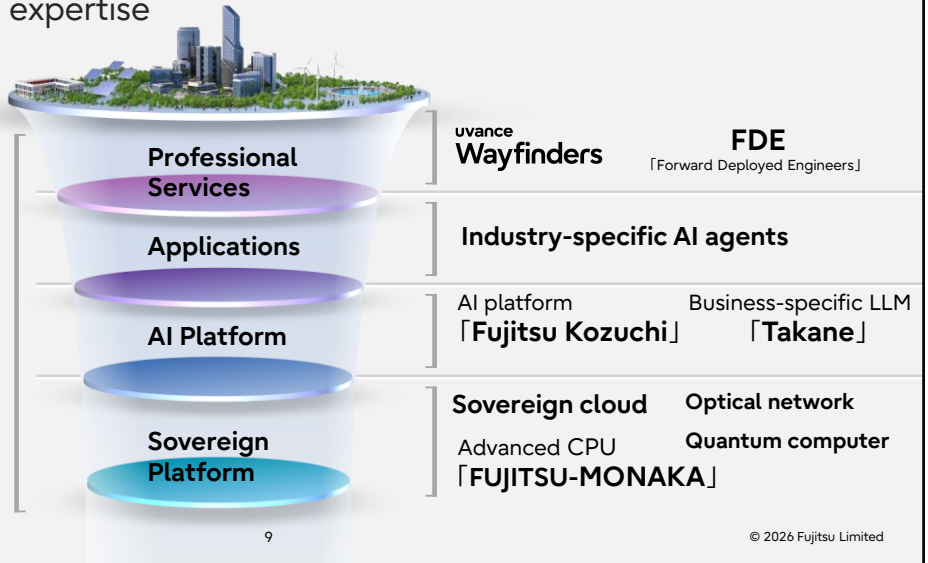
expertise

Professional Services

uvance Wayfinders

FDE
「Forward Deployed Engineers」

Applications

Industry-specific AI agents

AI Platform

AI platform
「Fujitsu Kozuchi」

Business-specific LLM
「Takane」

Sovereign Platform

Sovereign cloud

Optical network

Advanced CPU
「FUJITSU-MONAKA」

Quantum computer

9

© 2026 Fujitsu Limited